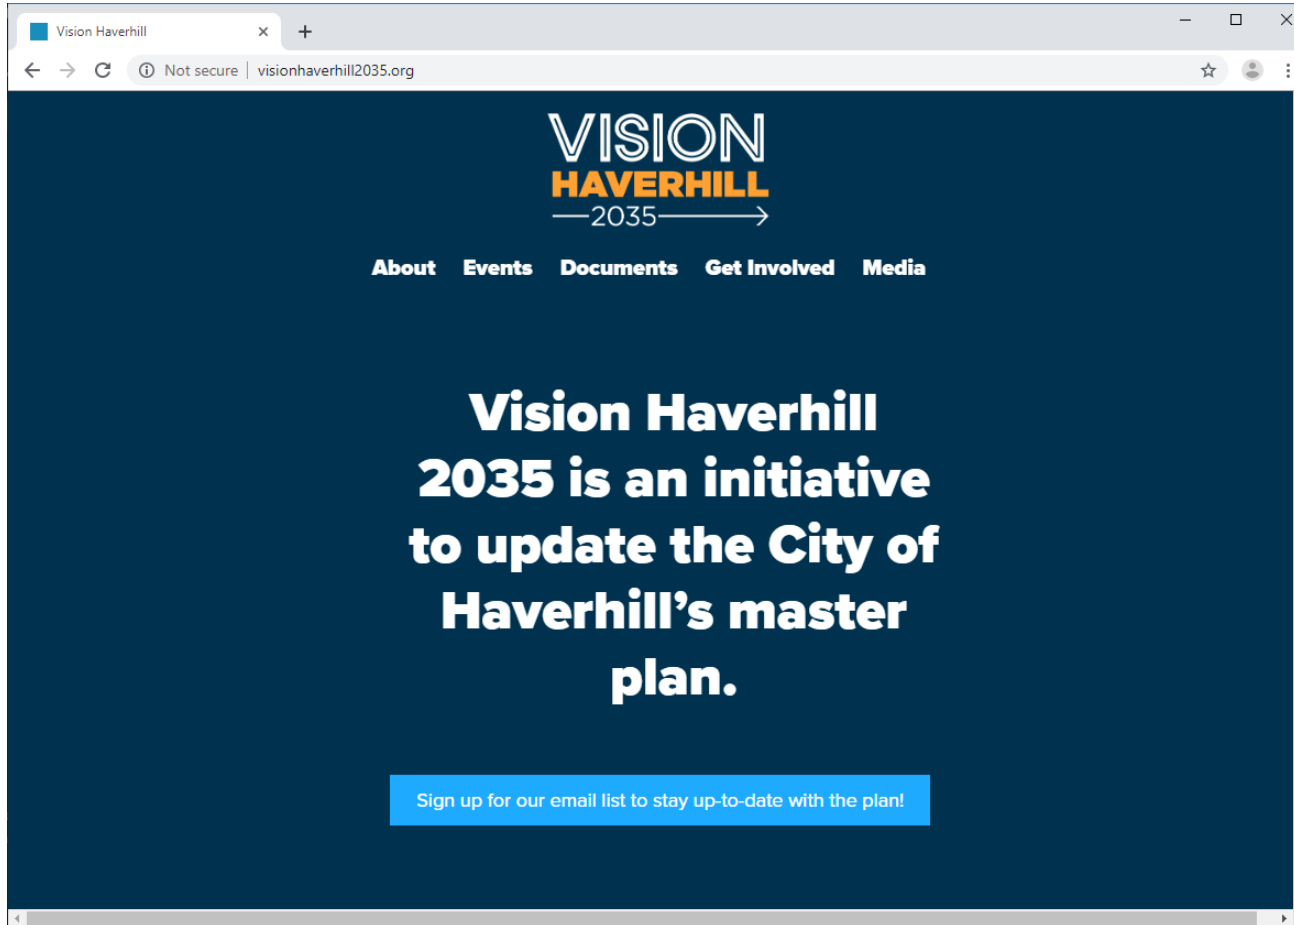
Vision Haverhill ×
+

Not secure | visionhaverhill2035.org

VISION
HAVERHILL
2035

About Events Documents Get Involved Media

Vision Haverhill 2035 is an initiative to update the City of Haverhill's master plan.

Sign up for our email list to stay up-to-date with the plan!